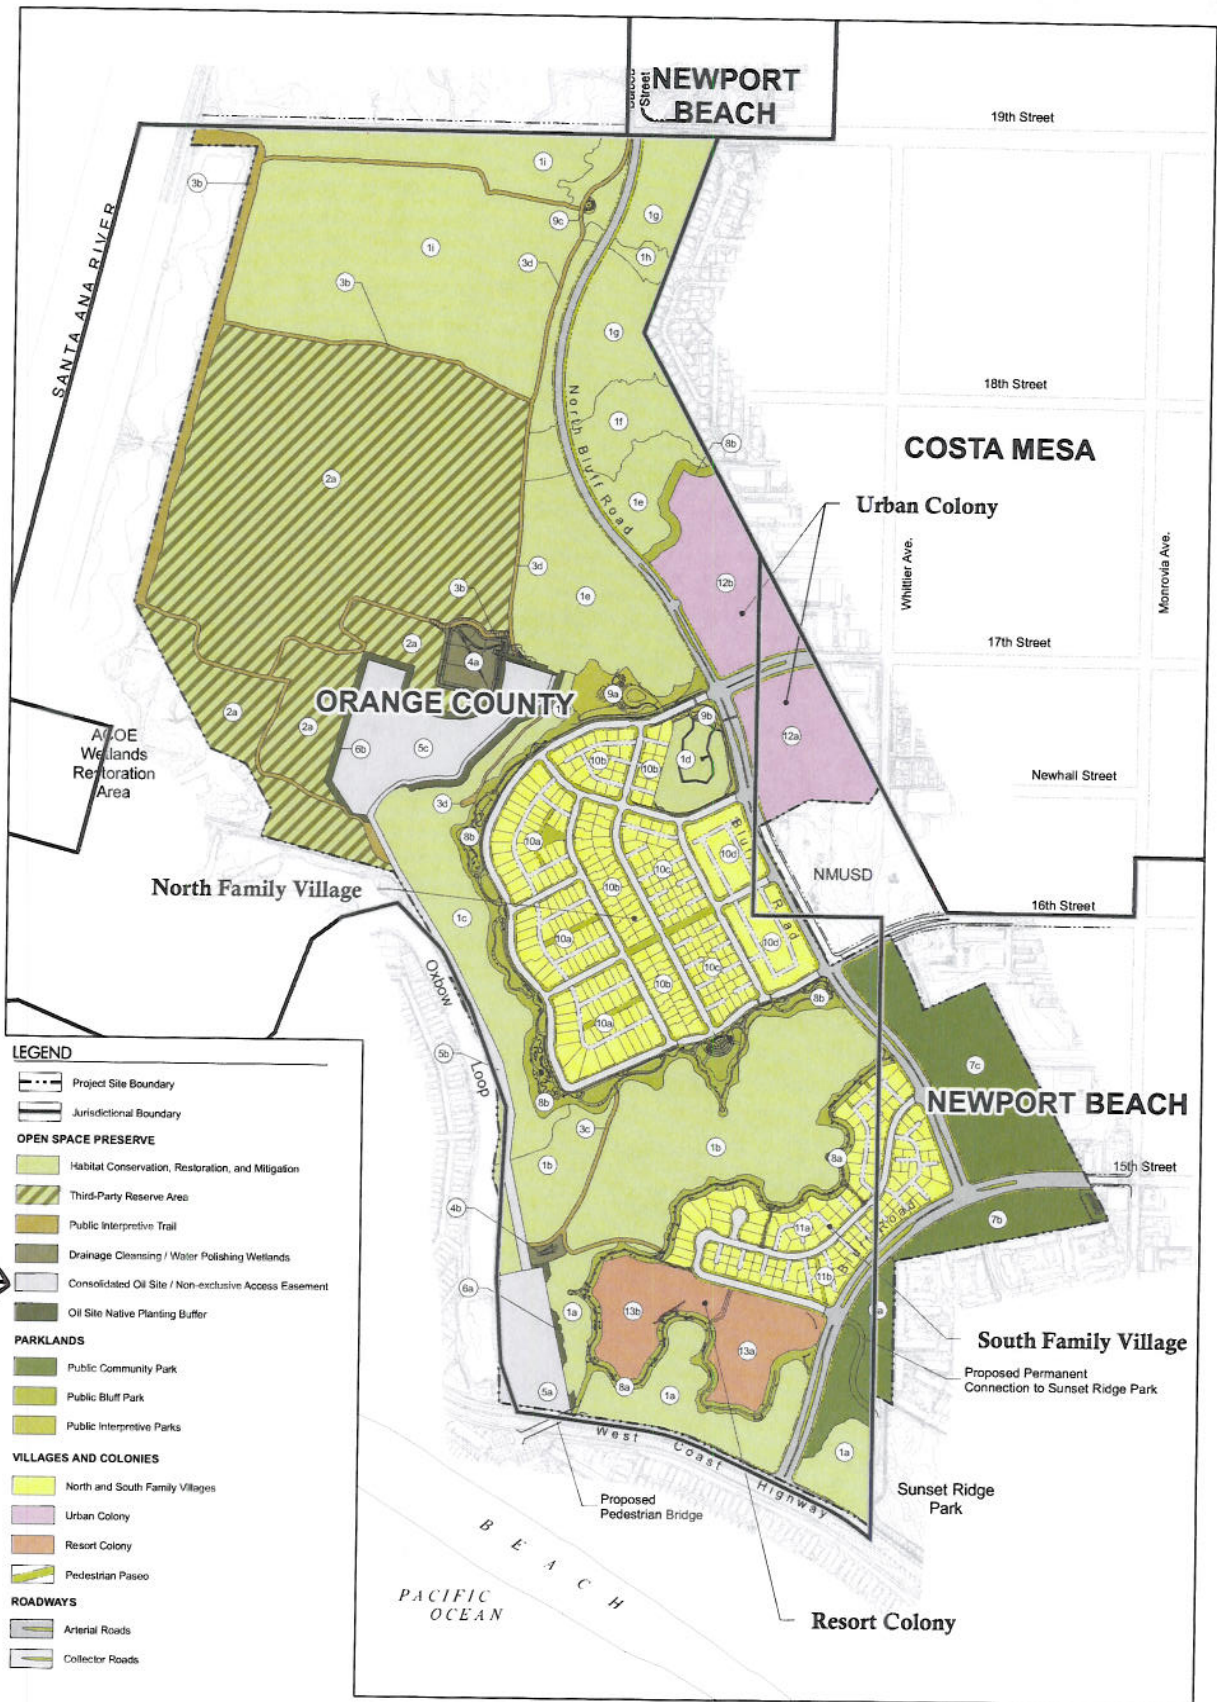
NEWPORT BEACH
Street
19th Street
SANTA ANA RIVER
3b
1i
9c
1g
1i
3d
1h
3b
1g
North Bluff Road
18th Street
1f
8b
COSTA MESA
2a
1e
Urban Colony
3d
1e
12b
Whittier Ave.
Monrovia Ave.
3b
17th Street
2a
4a
ORANGE COUNTY
9a
2a
2a
9b
1d
12a
ACOE Wetlands Restoration Area
6b
5c
10b
10b
Newhall Street
3d
8b
10a
10c
10d
NMUSD
North Family Village
10b
16th Street
1c
10a
10d
Oxbow
10c
10b
8b
10a
7c
LEGEND
5b
Loop
Project Site Boundary
Jurisdictional Boundary
8b
NEWPORT BEACH
OPEN SPACE PRESERVE
3c
1b
Habitat Conservation, Restoration, and Mitigation
1b
8a
15th Street
Third-Party Reserve Area
4b
11a
7b
Public Interpretive Trail
Bluff Road
Drainage Cleansing / Water Polishing Wetlands
11b
Consolidated Oil Site / Non-exclusive Access Easement
6a
Oil Site Native Planting Buffer
1a
13b
South Family Village
PARKLANDS
13a
Public Community Park
Proposed Permanent Connection to Sunset Ridge Park
Public Bluff Park
8a
1a
Public Interpretive Parks
5a
VILLAGES AND COLONIES
West Coast Highway
1a
North and South Family Villages
Sunset Ridge Park
Urban Colony
Proposed Pedestrian Bridge
Resort Colony
Pedestrian Paseo
B E A C H
ROADWAYS
PACIFIC OCEAN
Arterial Roads
Resort Colony
Collector Roads